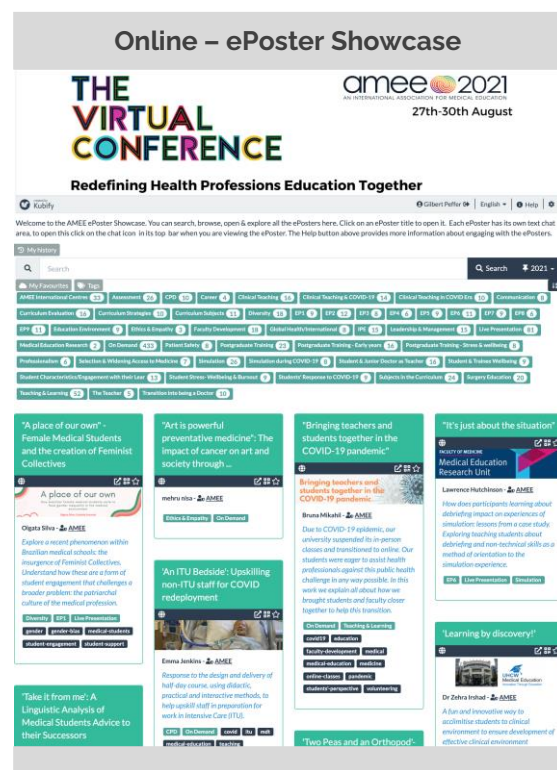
Online – ePoster Showcase

THE VIRTUAL CONFERENCE

amee 2021
AN INTERNATIONAL ASSOCIATION FOR MEDICAL EDUCATION
27th-30th August

Redefining Health Professions Education Together

Kubify

Gilbert Peffer | English | Help

Welcome to the AMEE ePoster Showcase. You can search, browse, open & explore all the ePosters here. Click on an ePoster title to open it. Each ePoster has its own text chat area, to open this click on the chat icon in its top bar when you are viewing the ePoster. The Help button above provides more information about engaging with the ePosters.

My history

Search

Search | 2021

My Favourites | Tags

AMEE International Centres 32 | Assessment 26 | CPD 10 | Career 4 | Clinical Teaching 16 | Clinical Teaching & COVID-19 14 | Clinical Teaching in COVID Era 10 | Communication 6 | Curriculum Evaluation 16 | Curriculum Strategies 10 | Curriculum Subjects 11 | Diversity 18 | EP1 9 | EP2 13 | EP3 9 | EP4 6 | EP5 9 | EP6 11 | EP7 9 | EP8 6 | EP9 11 | Education Environment 9 | Ethics & Empathy 5 | Faculty Development 18 | Global Health/International 6 | IPE 13 | Leadership & Management 13 | Live Presentation 81 | Medical Education Research 2 | On Demand 433 | Patient Safety 8 | Postgraduate Training 23 | Postgraduate Training - Early years 16 | Postgraduate Training - Stress & wellbeing 8 | Professionalism 6 | Selection & Widening Access to Medicine 7 | Simulation 26 | Simulation during COVID-19 8 | Student & Junior Doctor as Teacher 16 | Student & Trainee Wellbeing 9 | Student Characteristics/Engagement with their Lear 13 | Student Stress - Wellbeing & Burnout 9 | Students' Response to COVID-19 9 | Subjects in the Curriculum 24 | Surgery Education 20 | Teaching & Learning 52 | The Teacher 5 | Transition into being a Doctor 10

"A place of our own" - Female Medical Students and the creation of Feminist Collectives

A place of our own

Olgata Silva - AMEE

Explore a recent phenomenon within Brazilian medical schools: the insurgence of Feminist Collectives. Understand how these are a form of student engagement that challenges a broader problem: the patriarchal culture of the medical profession.

Diversity | EP1 | Live Presentation

gender | gender-bias | medical-students | student-engagement | student-support

"Take it from me': A Linguistic Analysis of Medical Students Advice to their Successors

"Art is powerful preventative medicine": The impact of cancer on art and society through ...

mehru nisa - AMEE

Ethics & Empathy | On Demand

'An ITU Bedside': Upskilling non-ITU staff for COVID redeployment

Emma Jenkins - AMEE

Response to the design and delivery of half-day course, using didactic, practical and interactive methods, to help upskill staff in preparation for work in Intensive Care (ITU).

CPD | On Demand | covid | itu | mdt | medical-education | teaching

"Bringing teachers and students together in the COVID-19 pandemic"

Bringing teachers and students together in the COVID-19 pandemic

Bruna Mikahil - AMEE

Due to COVID-19 epidemic, our university suspended its in-person classes and transitioned to online. Our students were eager to assist health professionals against this public health challenge in any way possible. In this work we explain all about how we brought students and faculty closer together to help this transition.

On Demand | Teaching & Learning

covid19 | education | faculty-development | medical | medical-education | medicine | online-classes | pandemic | students'-perspective | volunteering

"Two Peas and an Orthopod"

"It's just about the situation"

FACULTY OF MEDICINE
Medical Education Research Unit

Lawrence Hutchinson - AMEE

How does participants learning about debriefing impact on experiences of simulation: lessons from a case study. Exploring teaching students about debriefing and non-technical skills as a method of orientation to the simulation experience.

EP4 | Live Presentation | Simulation

"Learning by discovery!"

UNCW Medical Education

Dr Zehra Irshad - AMEE

A fun and innovative way to acclimitise students to clinical environment to ensure development of effective clinical environment